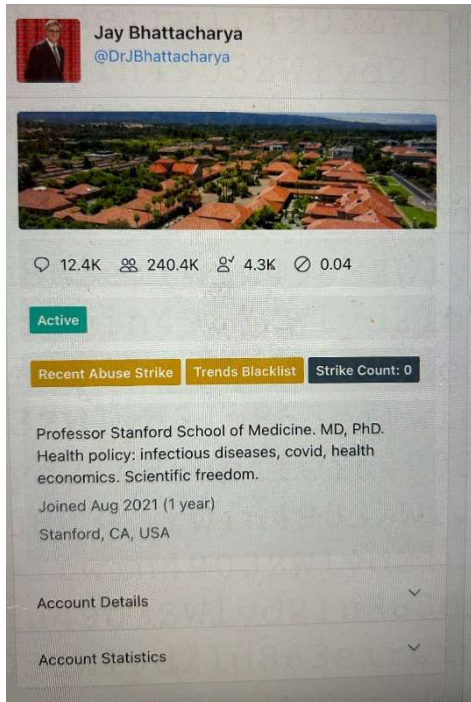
Jay Bhattacharya
@DrJBhattacharya

12.4K 240.4K 4.3K 0.04

Active

Recent Abuse Strike Trends Blacklist Strike Count: 0

Professor Stanford School of Medicine. MD, PhD. Health policy: infectious diseases, covid, health economics. Scientific freedom.

Joined Aug 2021 (1 year)

Stanford, CA, USA

Account Details

Account Statistics